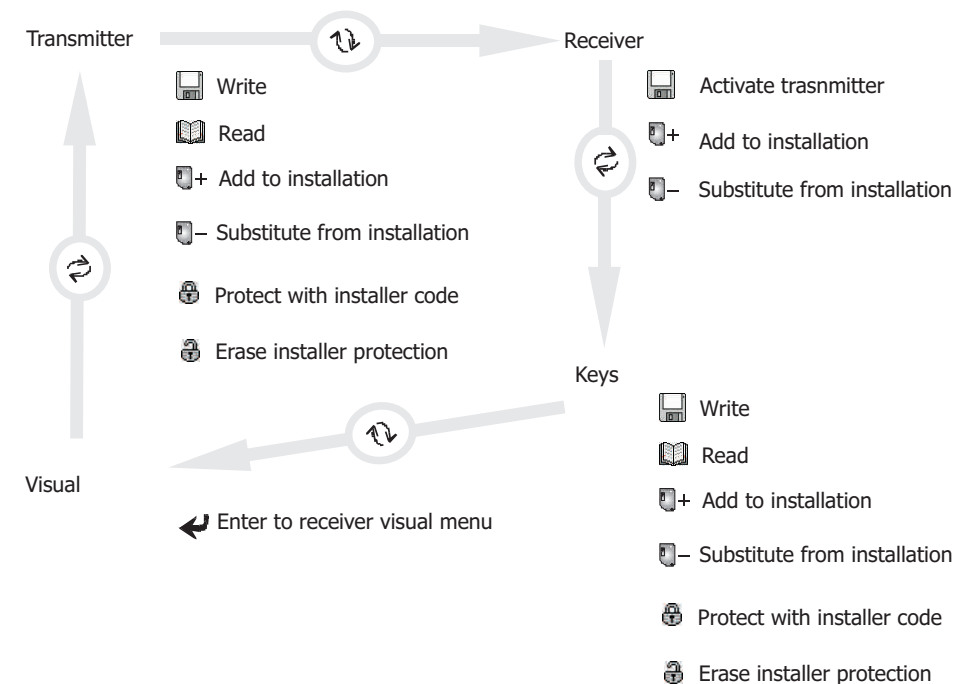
Transmitter

Receiver

Write

Read

+ Add to installation

– Substitute from installation

Protect with installer code

Erase installer protection

Activate trasnmitter

+ Add to installation

– Substitute from installation

Keys

Write

Read

+ Add to installation

– Substitute from installation

Protect with installer code

Erase installer protection

Visual

Enter to receiver visual menu